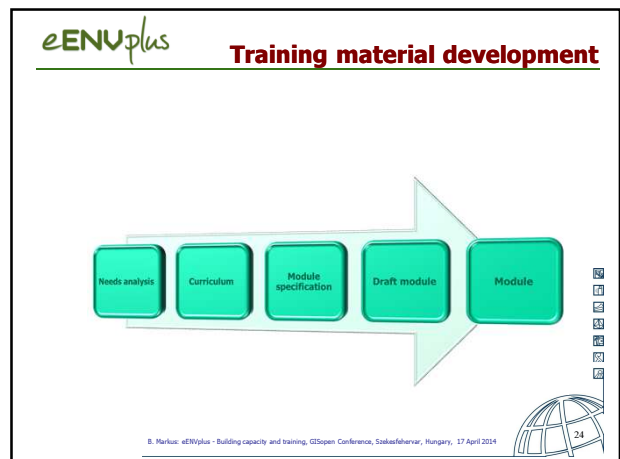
eENVplus

Training material development

Needs analysis

Curriculum

Module specification

Draft module

Module

B. Markus: eENVplus - Building capacity and training, GISopen Conference, Szekesfehervar, Hungary, 17 April 2014

24